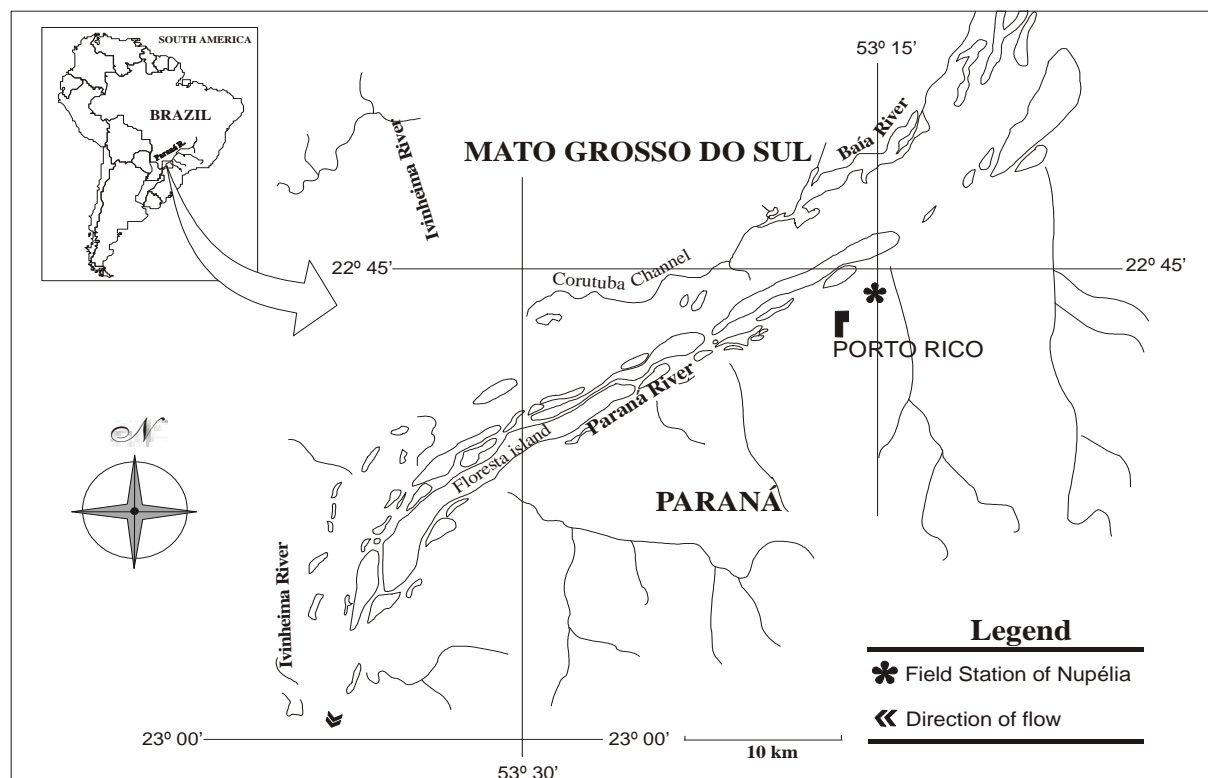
SOUTH AMERICA

BRAZIL

Paraná

53º 15'

MATO GROSSO DO SUL

Ivinheima River

Baía River

22º 45'

Corutuba Channel

22º 45'

PORTO RICO

Paraná River

Floresta island

PARANÁ

N

Ivinheima River

Legend

Field Station of Nupélia

Direction of flow

23º 00'

23º 00'

10 km

53º 30'